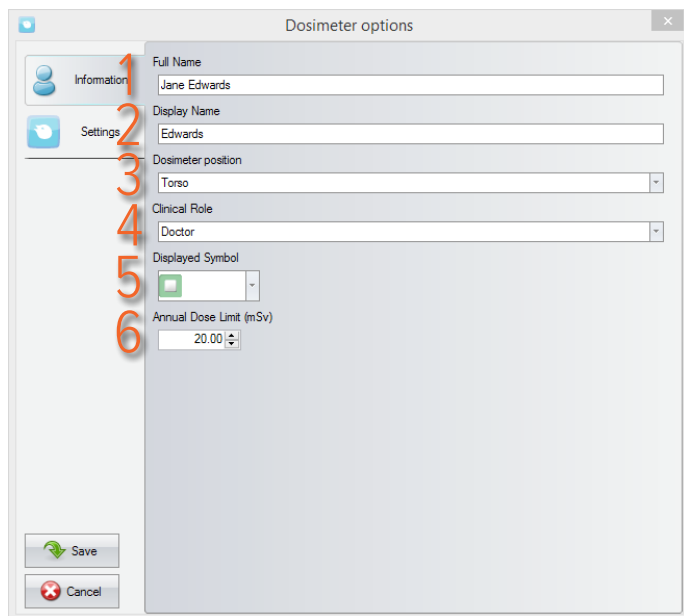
Dosimeter options

Information

Settings

1 Full Name
Jane Edwards

2 Display Name
Edwards

3 Dosimeter position
Torso

4 Clinical Role
Doctor

5 Displayed Symbol

6 Annual Dose Limit (mSv)
20.00

Save

Cancel